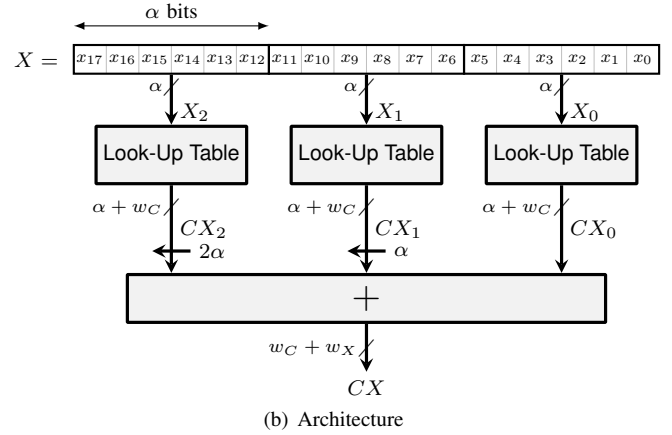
$\alpha$ bits

$X =$

| $x_{17}$ | $x_{16}$ | $x_{15}$ | $x_{14}$ | $x_{13}$ | $x_{12}$ | $x_{11}$ | $x_{10}$ | $x_9$ | $x_8$ | $x_7$ | $x_6$ | $x_5$ | $x_4$ | $x_3$ | $x_2$ | $x_1$ | $x_0$ |
|---|---|---|---|---|---|---|---|---|---|---|---|---|---|---|---|---|---|

$\alpha$ $X_2$

$\alpha$ $X_1$

$\alpha$ $X_0$

Look-Up Table

Look-Up Table

Look-Up Table

$\alpha + w_C$ $CX_2$ $2\alpha$

$\alpha + w_C$ $CX_1$ $\alpha$

$\alpha + w_C$ $CX_0$

$+$

$w_C + w_X$

$CX$

(b) Architecture